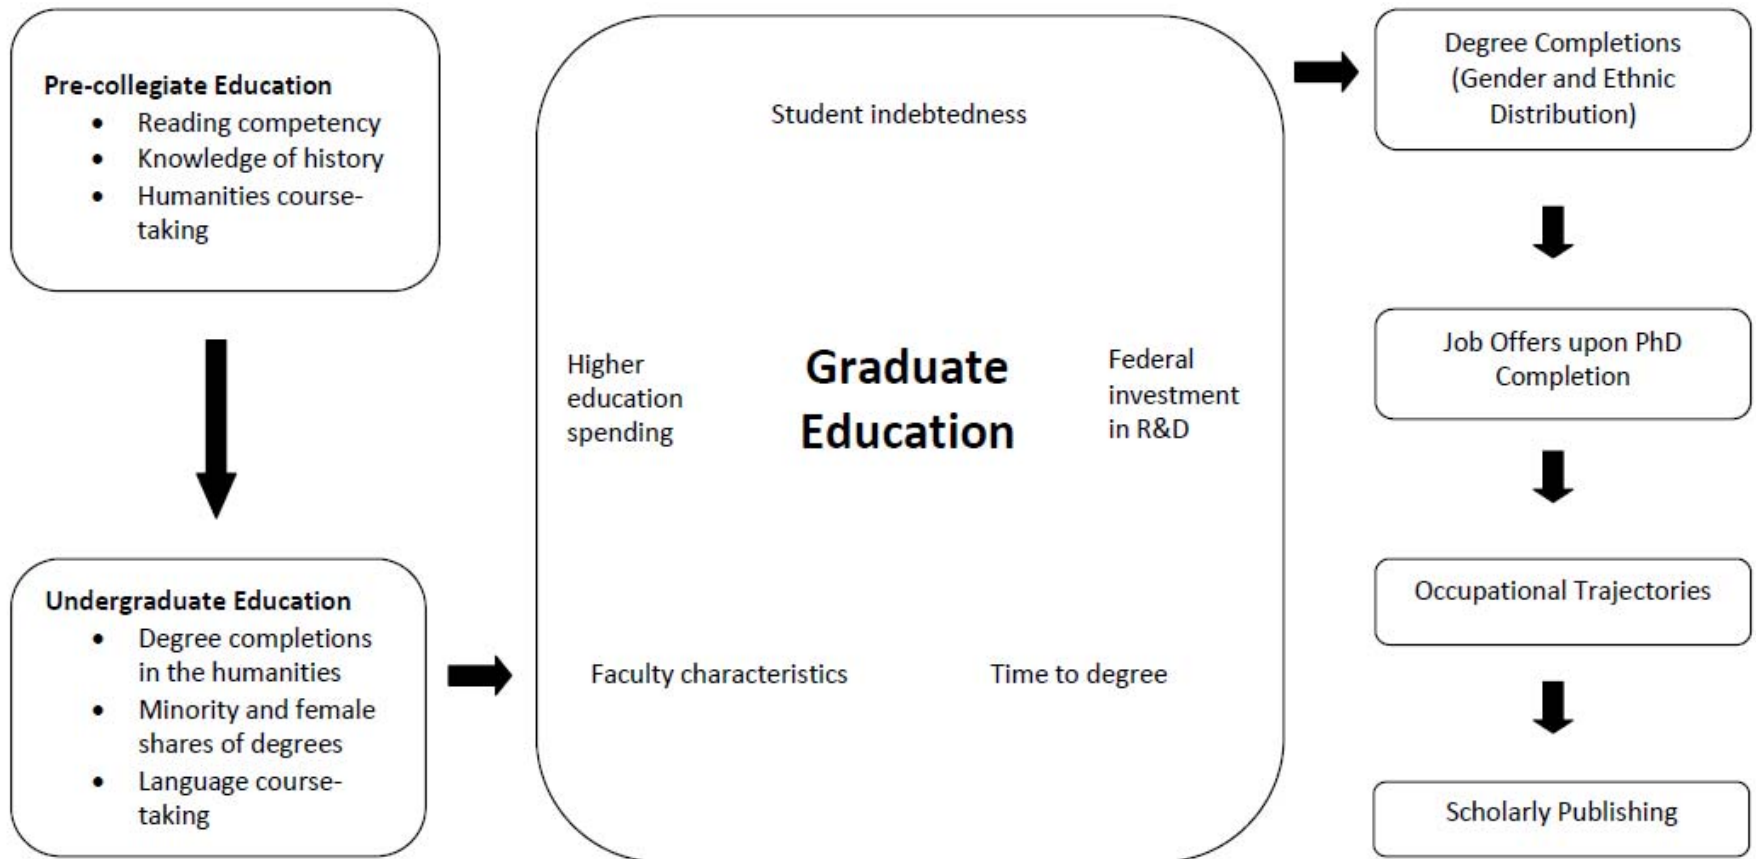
Pre-collegiate Education
- Reading competency
- Knowledge of history
- Humanities course-taking

Undergraduate Education
- Degree completions in the humanities
- Minority and female shares of degrees
- Language course-taking

Student indebtedness

Higher education spending

Graduate Education

Federal investment in R&D

Faculty characteristics

Time to degree

Degree Completions (Gender and Ethnic Distribution)

Job Offers upon PhD Completion

Occupational Trajectories

Scholarly Publishing